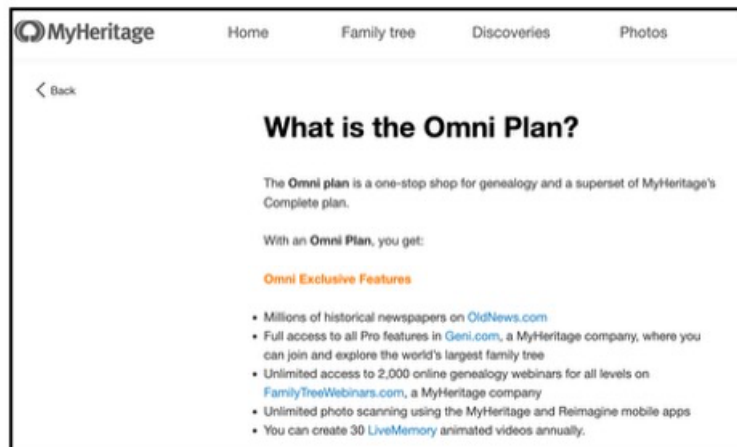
MyHeritage Home Family tree Discoveries Photos

< Back

What is the Omni Plan?

The Omni plan is a one-stop shop for genealogy and a superset of MyHeritage's Complete plan.

With an Omni Plan, you get:

Omni Exclusive Features

- Millions of historical newspapers on OldNews.com
- Full access to all Pro features in Geni.com, a MyHeritage company, where you can join and explore the world's largest family tree
- Unlimited access to 2,000 online genealogy webinars for all levels on FamilyTreeWebinars.com, a MyHeritage company
- Unlimited photo scanning using the MyHeritage and Reimagine mobile apps
- You can create 30 LiveMemory animated videos annually.